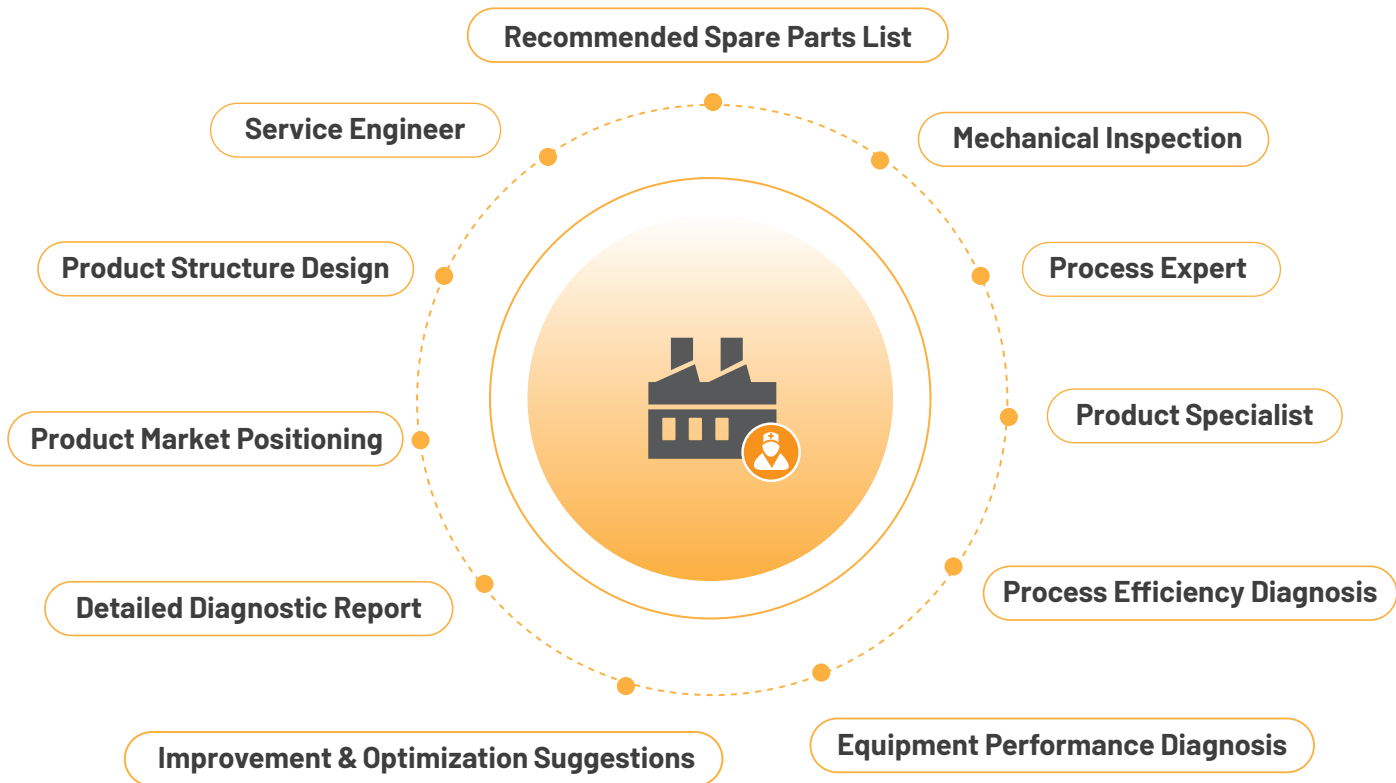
Recommended Spare Parts List

Service Engineer

Mechanical Inspection

Product Structure Design

Process Expert

Product Specialist

Product Market Positioning

Process Efficiency Diagnosis

Detailed Diagnostic Report

Equipment Performance Diagnosis

Improvement & Optimization Suggestions